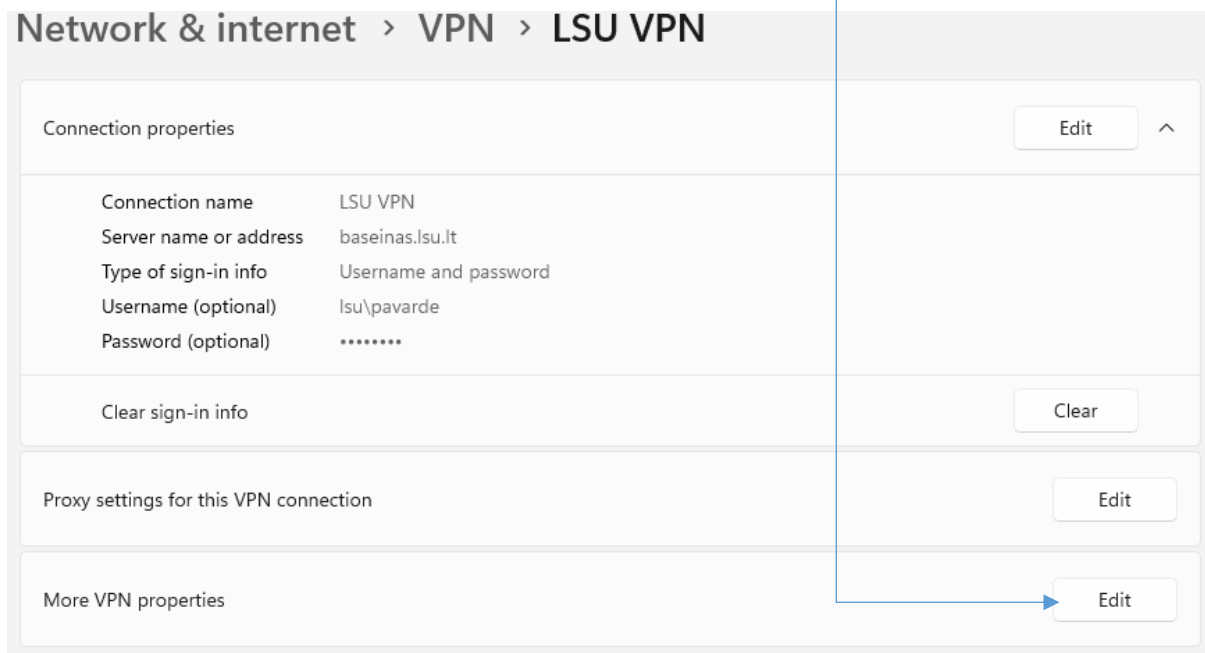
Network & internet › VPN › LSU VPN

Connection properties

Edit

| | |
|---|---|
| Connection name | LSU VPN |
| Server name or address | baseinas.lsu.lt |
| Type of sign-in info | Username and password |
| Username (optional) | lsu\pavarde |
| Password (optional) | •••••••• |

Clear sign-in info

Clear

Proxy settings for this VPN connection

Edit

More VPN properties

Edit